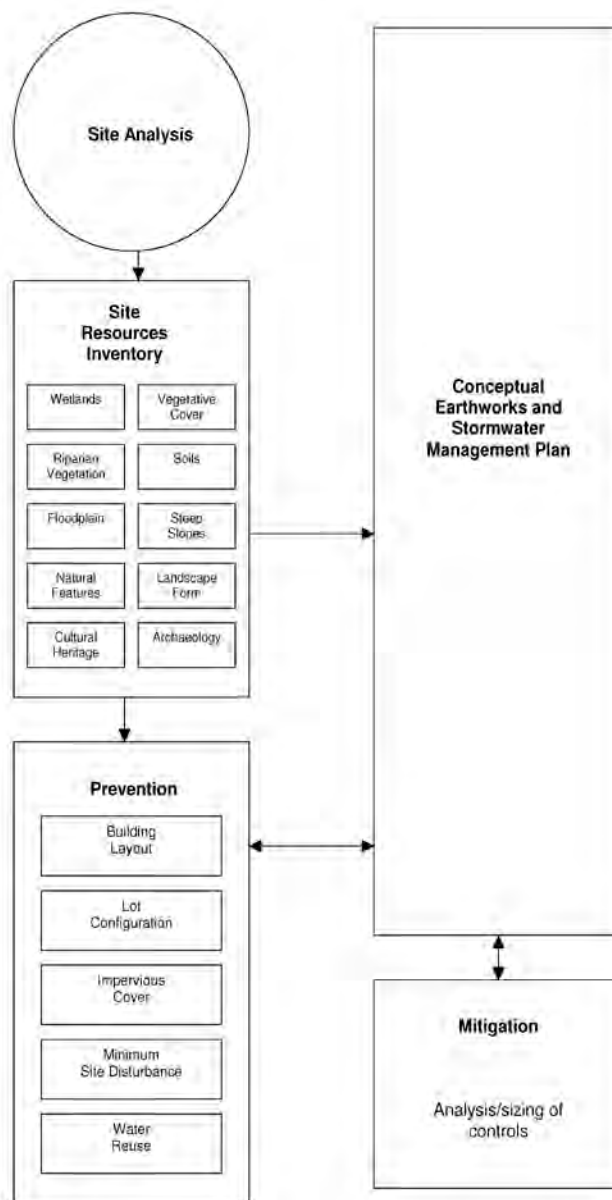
Site Analysis

Site Resources Inventory

Wetlands

Vegetative Cover

Riparian Vegetation

Soils

Floodplain

Steep Slopes

Natural Features

Landscape Form

Cultural Heritage

Archaeology

Conceptual Earthworks and Stormwater Management Plan

Prevention

Building Layout

Lot Configuration

Impervious Cover

Minimum Site Disturbance

Water Reuse

Mitigation

Analysis/sizing of controls